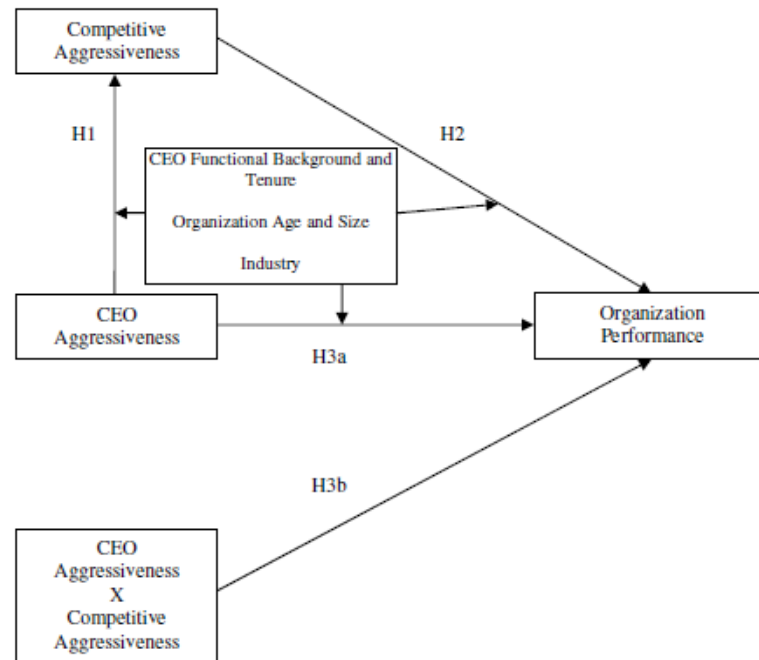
Competitive Aggressiveness

H1

H2

CEO Functional Background and Tenure

Organization Age and Size

Industry

CEO Aggressiveness

H3a

Organization Performance

H3b

CEO Aggressiveness X Competitive Aggressiveness